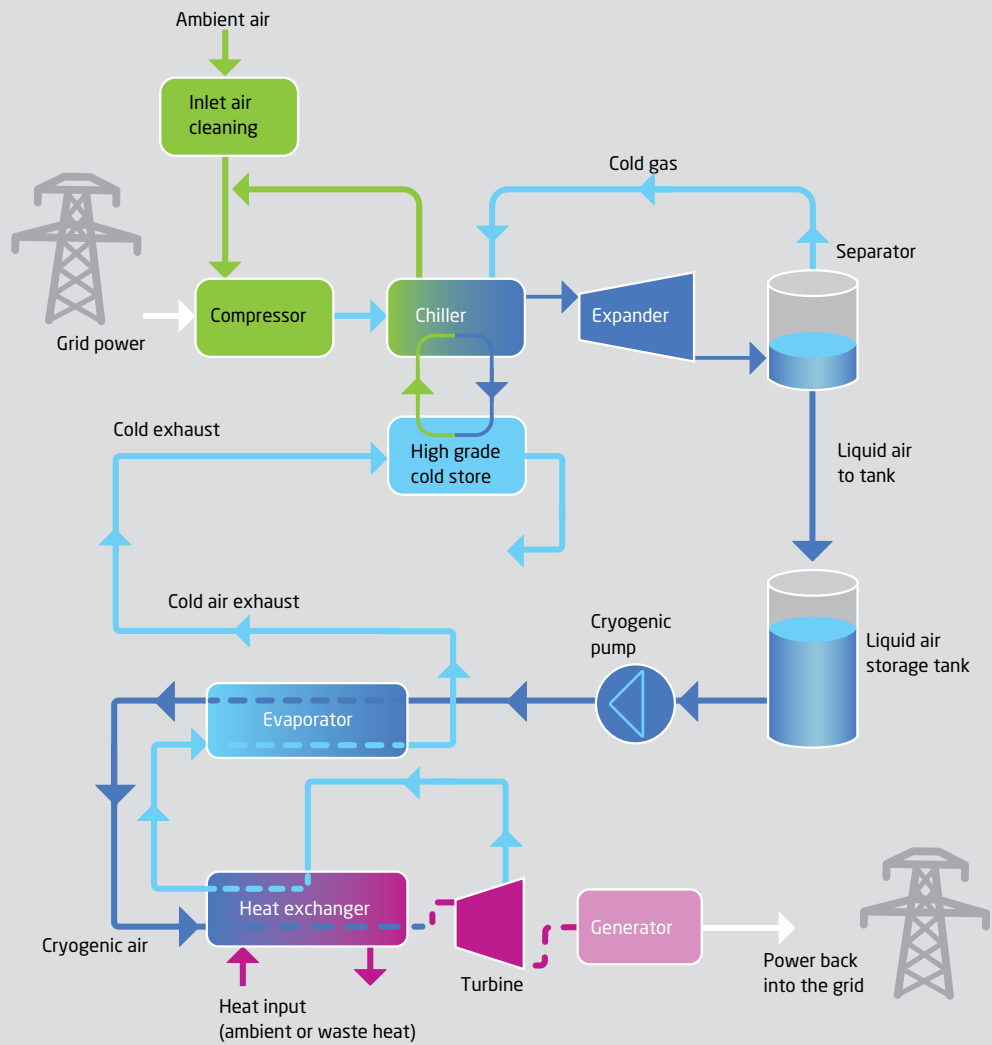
Ambient air

Inlet air cleaning

Cold gas

Separator

Grid power

Compressor

Chiller

Expander

Cold exhaust

High grade cold store

Liquid air to tank

Cold air exhaust

Cryogenic pump

Liquid air storage tank

Evaporator

Heat exchanger

Generator

Cryogenic air

Turbine

Power back into the grid

Heat input (ambient or waste heat)